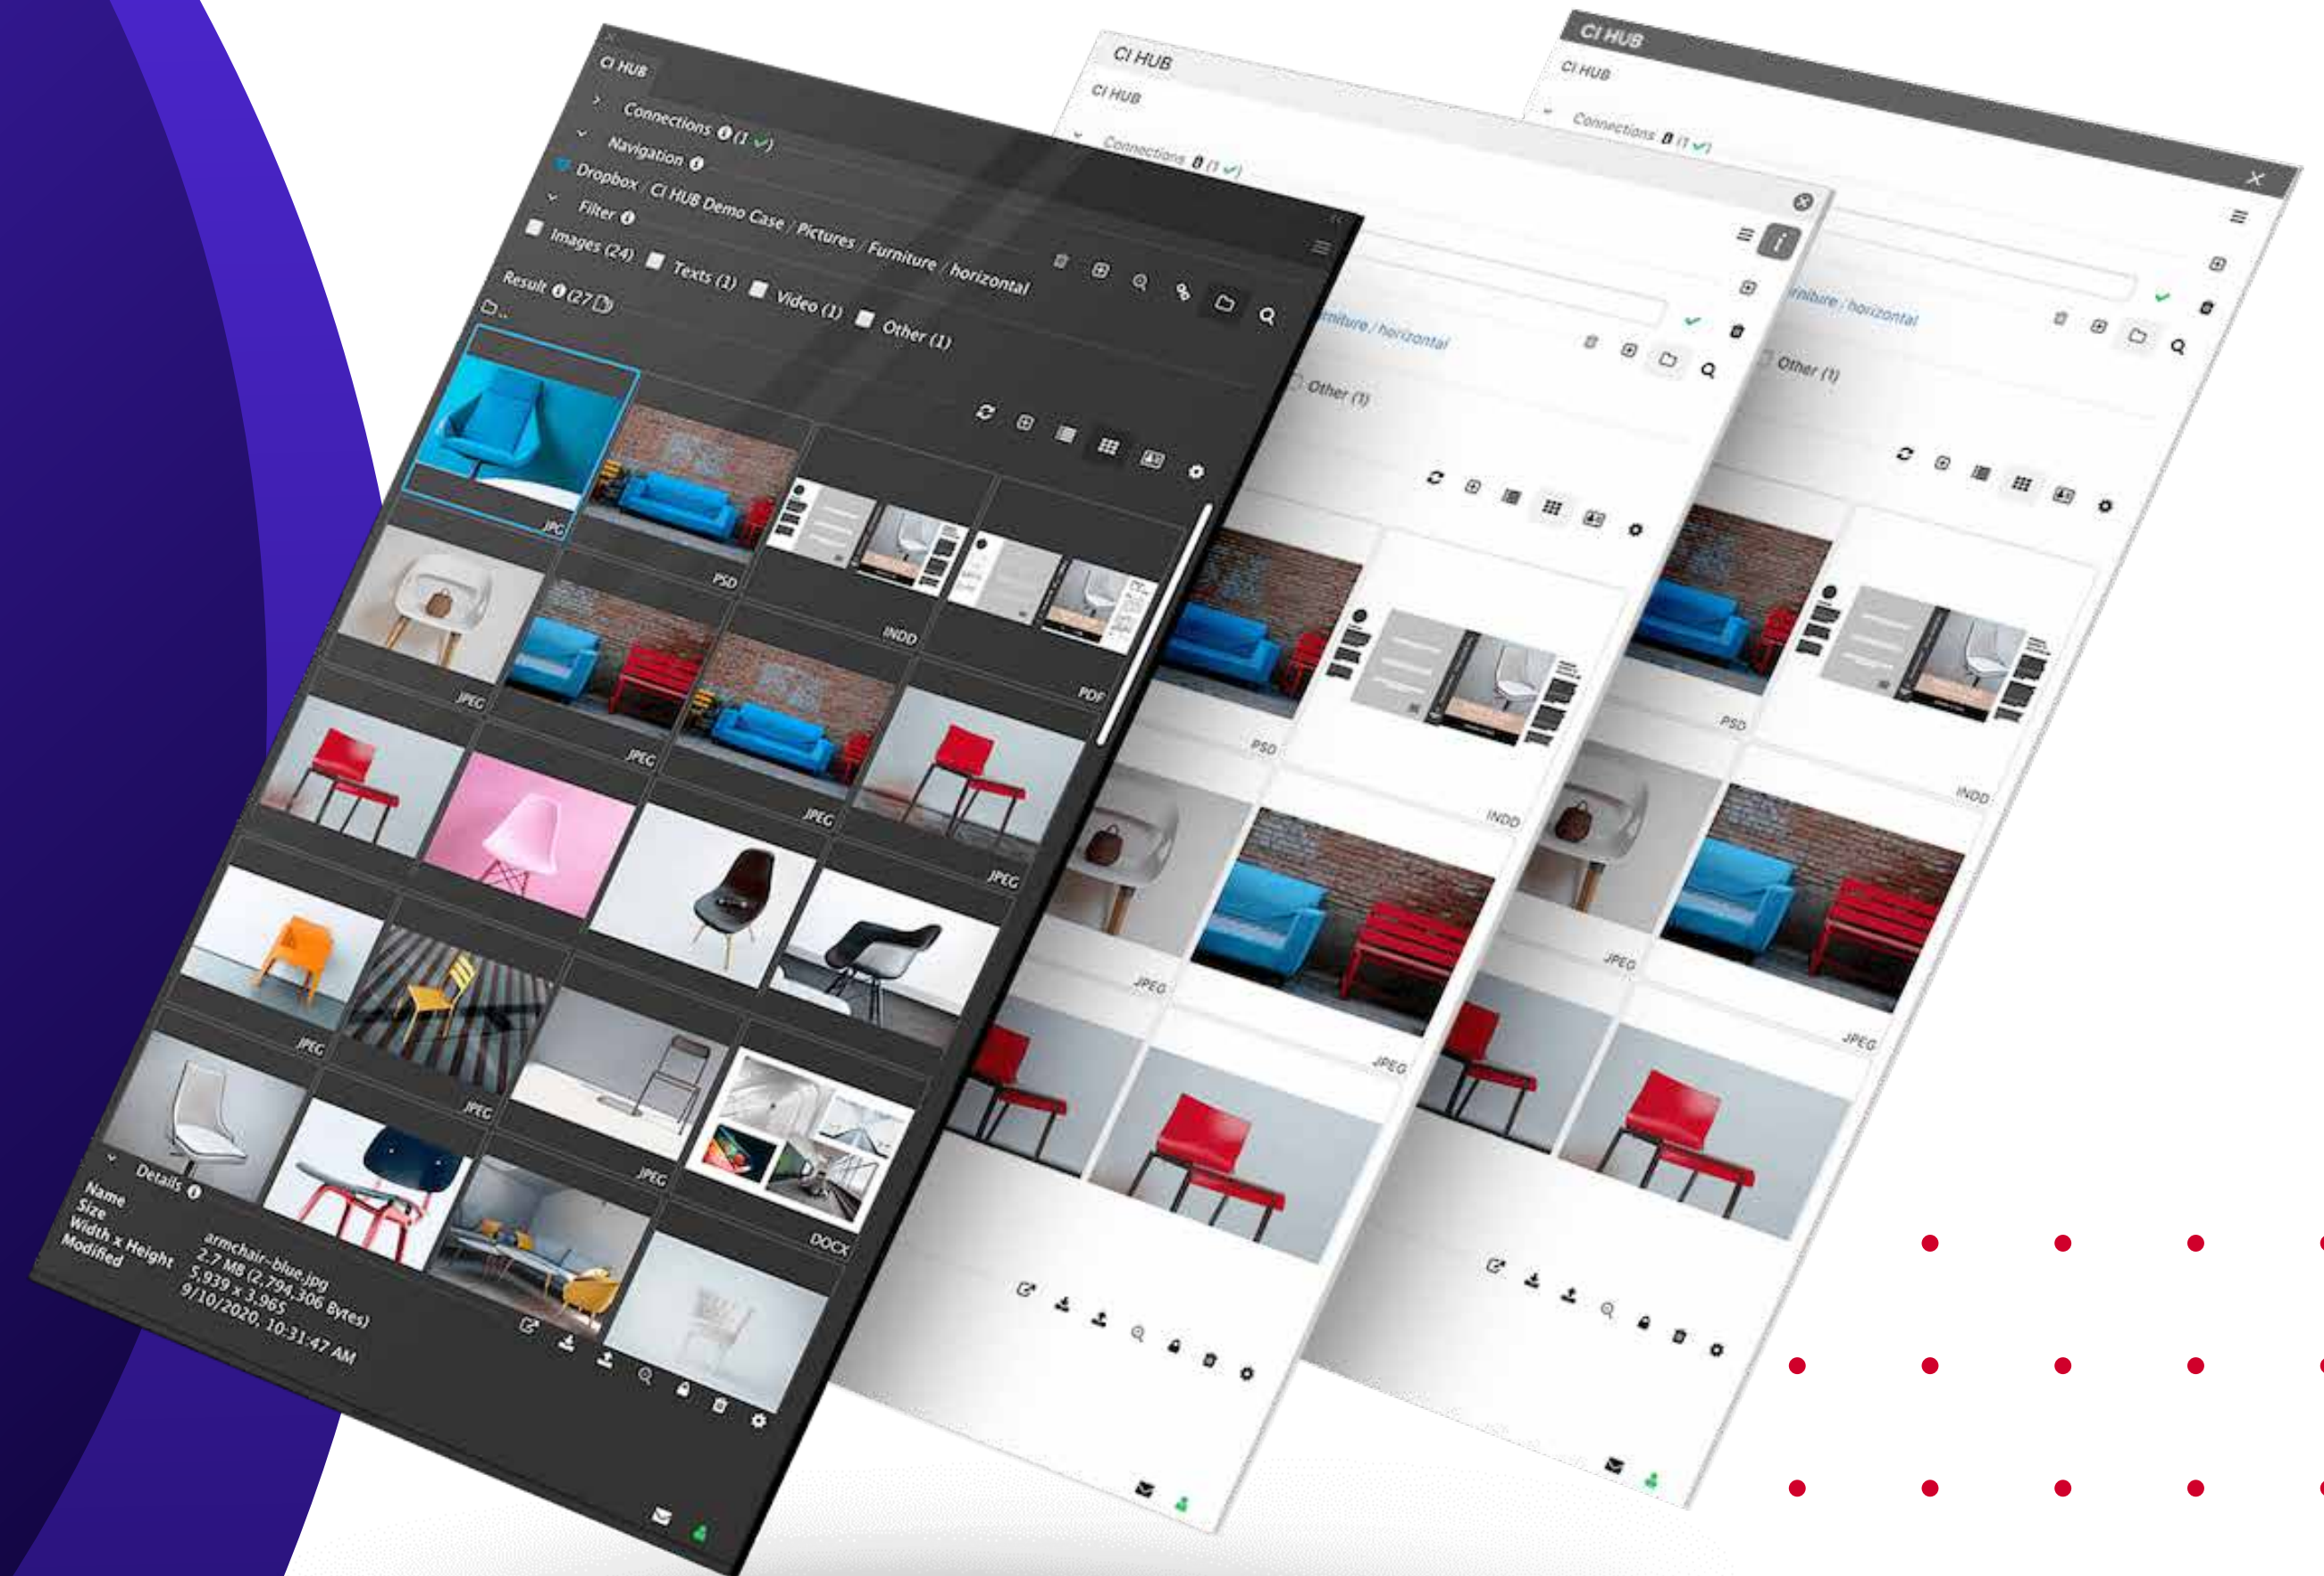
CI HUB
Connections (1 ✓)
Navigation
Dropbox / CI HUB Demo Case / Pictures / Furniture / horizontal
Filter
Images (24) Texts (1) Video (1) Other (1)
Result (27)
JPG
PSD
INDD
JPEG
PDF
JPEG
JPEG
JPEG
JPEG
JPEG
JPEG
DOCX
Details
Name armchair-blue.jpg
Size 2.7 MB (2,794,306 Bytes)
Width x Height 5,939 x 3,965
Modified 9/10/2020, 10:31:47 AM

CI HUB
CI HUB
Connections (1 ✓)
rniture / horizontal
Other (1)
PSD
INDD
JPEG
JPEG

CI HUB
CI HUB
Connections (1 ✓)
rniture / horizontal
Other (1)
PSD
INDD
JPEG
JPEG